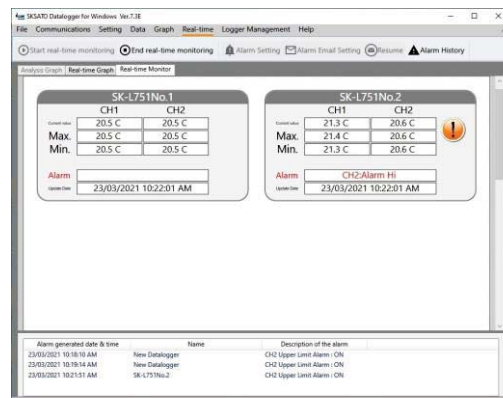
SKSATO Datalogger for Windows Ver.7.3E

File Communications Setting Data Graph Real-time Logger Management Help

Start real-time monitoring End real-time monitoring Alarm Setting Alarm Email Setting Resume Alarm History

Analysis Graph Real-time Graph Real-time Monitor

SK-L751No.1

| | CH1 | CH2 |
|---|---|---|
| Current value | 20.5 C | 20.5 C |
| Max. | 20.5 C | 20.5 C |
| Min. | 20.5 C | 20.5 C |

Alarm

Update Date 23/03/2021 10:22:01 AM

SK-L751No.2

| | CH1 | CH2 |
|---|---|---|
| Current value | 21.3 C | 20.6 C |
| Max. | 21.4 C | 20.6 C |
| Min. | 21.3 C | 20.6 C |

Alarm CH2:Alarm Hi

Update Date 23/03/2021 10:22:01 AM

| Alarm generated date & time | Name | Description of the alarm |
|---|---|---|
| 23/03/2021 10:18:10 AM | New Datalogger | CH2 Upper Limit Alarm : ON |
| 23/03/2021 10:19:14 AM | New Datalogger | CH2 Upper Limit Alarm : ON |
| 23/03/2021 10:21:51 AM | SK-L751No.2 | CH2 Upper Limit Alarm : ON |